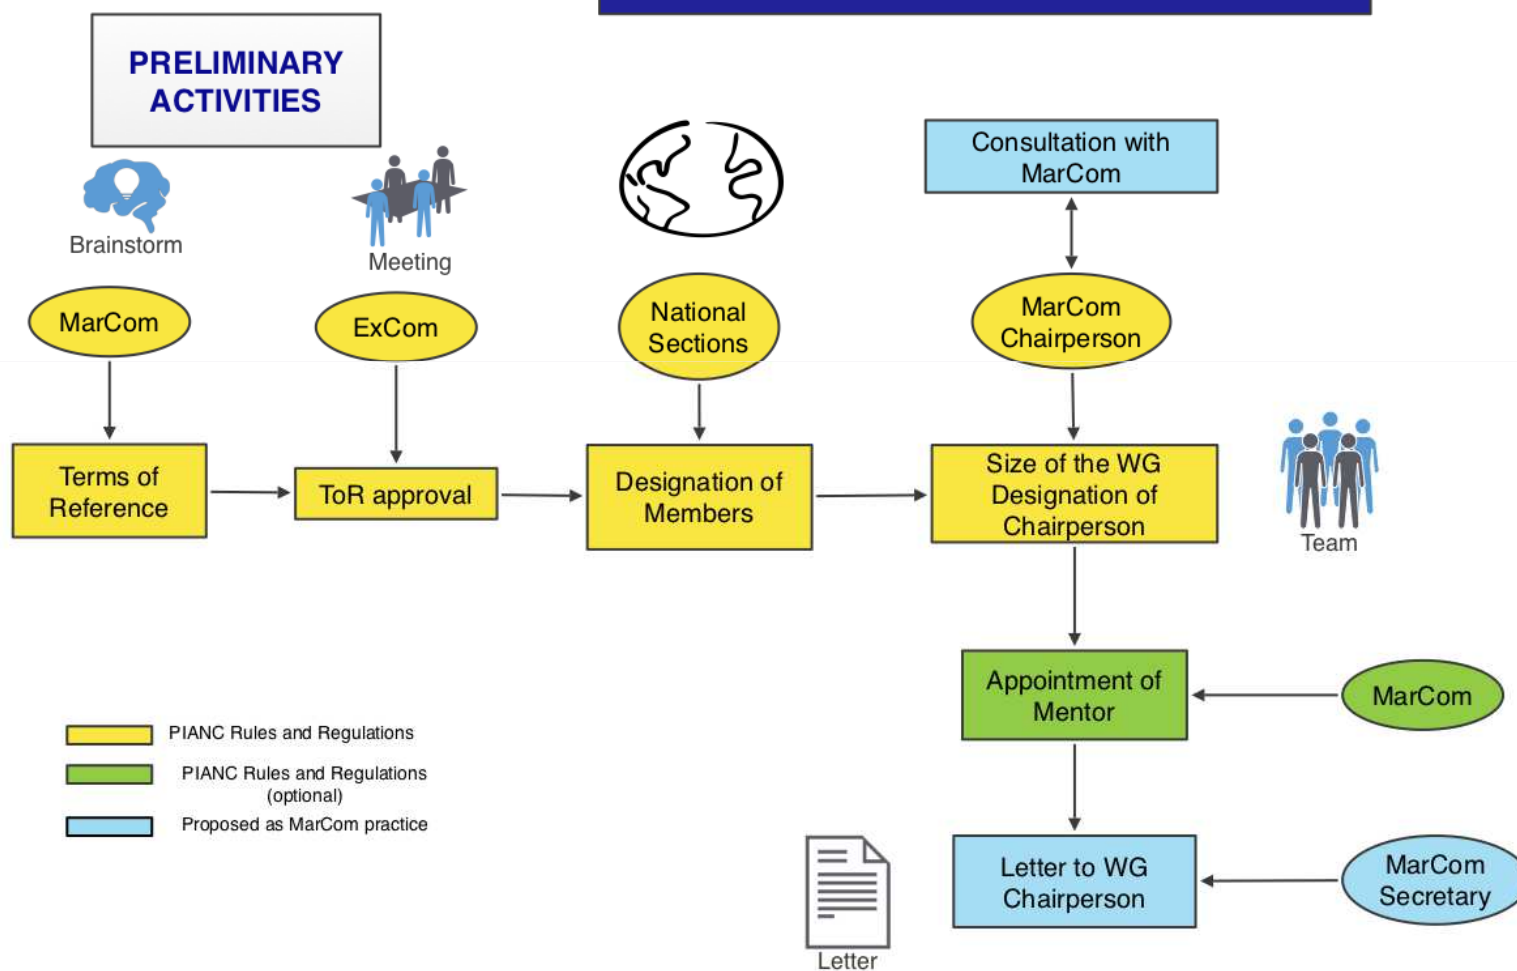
PRELIMINARY ACTIVITIES

Brainstorm

Meeting

Consultation with MarCom

MarCom

ExCom

National Sections

MarCom Chairperson

Terms of Reference

ToR approval

Designation of Members

Size of the WG Designation of Chairperson

Team

Appointment of Mentor

MarCom

PIANC Rules and Regulations

PIANC Rules and Regulations (optional)

Proposed as MarCom practice

Letter to WG Chairperson

MarCom Secretary

Letter